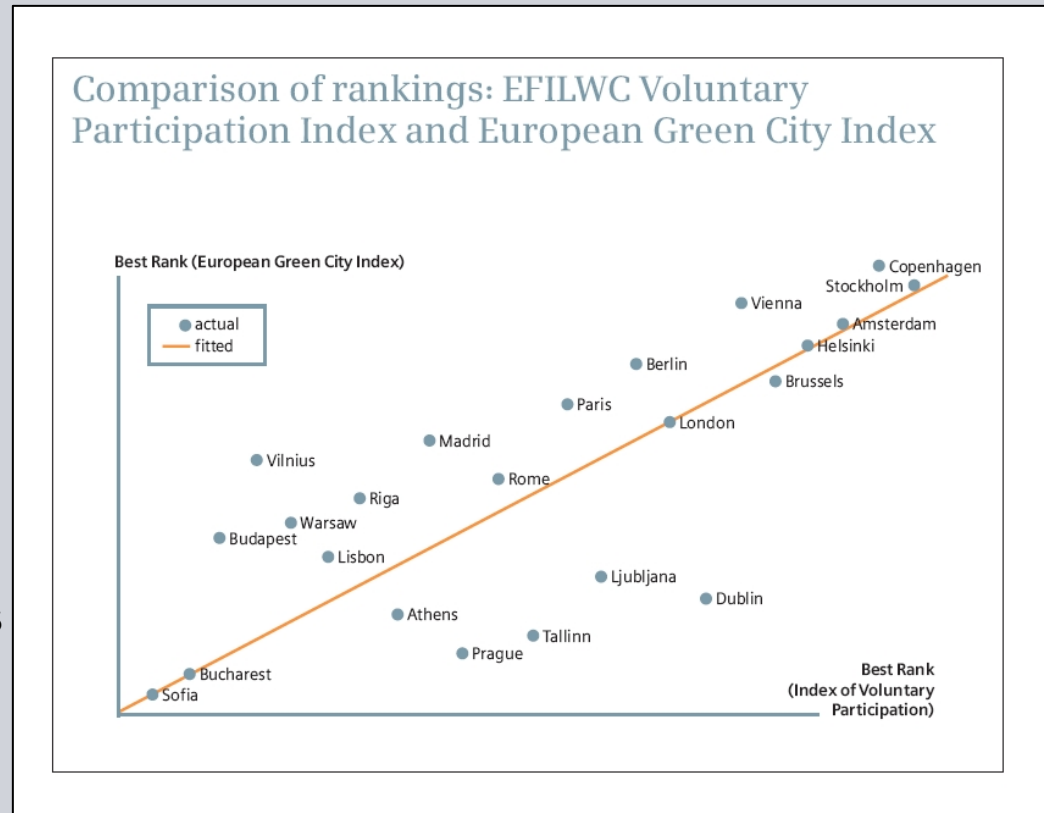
Comparison of rankings: EFILWC Voluntary Participation Index and European Green City Index

Best Rank (European Green City Index)

actual
fitted

Copenhagen
Stockholm
Vienna
Amsterdam
Helsinki
Berlin
Brussels
Paris
London
Madrid
Vilnius
Rome
Riga
Warsaw
Budapest
Lisbon
Ljubljana
Dublin
Athens
Tallinn
Prague
Bucharest
Sofia

Best Rank (Index of Voluntary Participation)